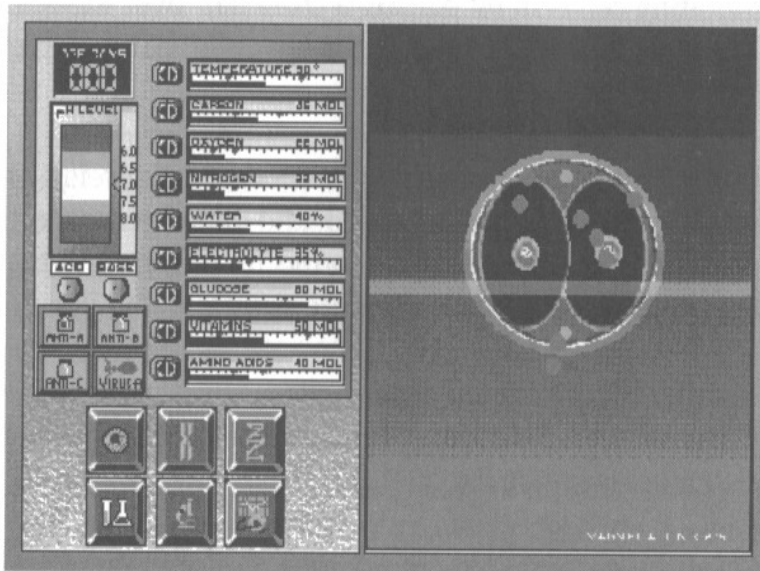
000

pH LEVEL

6.0
6.5
7.0
7.5
8.0

ACID BASE

ANTI-A ANTI-B

ANTI-C VIRUS

TEMPERATURE 30°

CARBON 35 MOL

OXYGEN 55 MOL

NITROGEN 22 MOL

WATER 40%

ELECTROLYTE 35%

GLUCOSE 80 MOL

VITAMINS 50 MOL

AMINO ACIDS 40 MOL

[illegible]